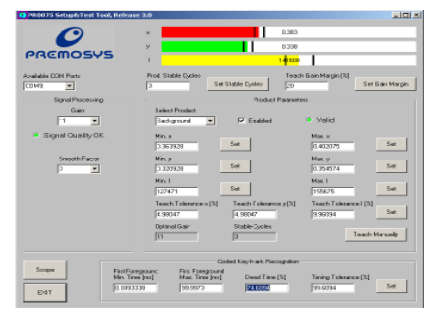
PR0075 Setup&Test Tool, Release 3.0

PREMOSYS

x 0.383
y 0.338
l 14.608

Available COM Ports
COM8

Prod. Stable Cycles
3
Set Stable Cycles

Teach Gain Margin [%]
20
Set Gain Margin

Signal Processing
Gain
1
Signal Quality OK
Smooth Factor
3

Product Parameters
Select Product
Background
Enabled
Valid

Min. x
3.363928
Set
Max. x
6.402075
Set
Min. y
3.330928
Set
Max. y
6.354574
Set
Min. I
127471
Set
Max. I
155675
Set
Teach Tolerance x [%]
4.98047
Teach Tolerance y [%]
4.98047
Teach Tolerance I [%]
9.96094
Set
Optimal Gain
11
Stable Cycles
3
Teach Manually

Scope
EXIT

Coded Key Mark Recognition
First Foreground Min. Time [ms]
0.0993338
First Foreground Max. Time [ms]
99.9973
Dead Time [%]
74.6094
Timing Tolerance [%]
99.6094
Set